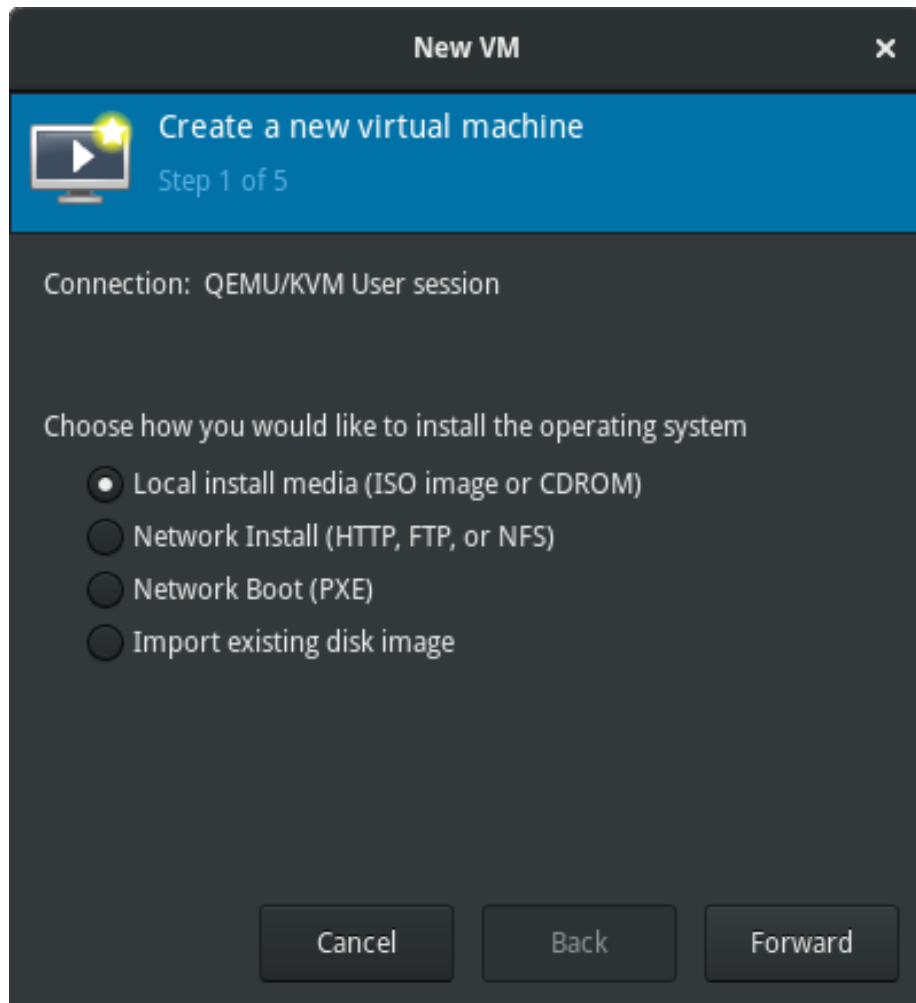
New VM

×

Create a new virtual machine

Step 1 of 5

Connection: QEMU/KVM User session

Choose how you would like to install the operating system

Local install media (ISO image or CDROM)

Network Install (HTTP, FTP, or NFS)

Network Boot (PXE)

Import existing disk image

Cancel

Back

Forward